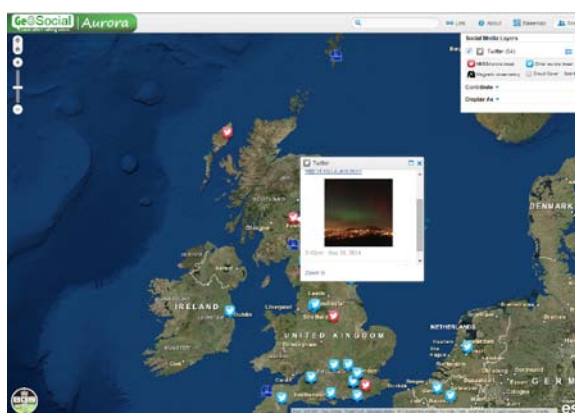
GeoSocial Aurora

Link About Basemap

Social Media Layers

Twitter (54)

Magnetic observatory

Cloud Cover

Contribute

Display As

Twitter

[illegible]

Zoom to

SCOTLAND

IRELAND

Dublin

Liverpool

Sheffield

UNITED KINGDOM

London

NETHERLANDS

DENMARK

GERM

esri